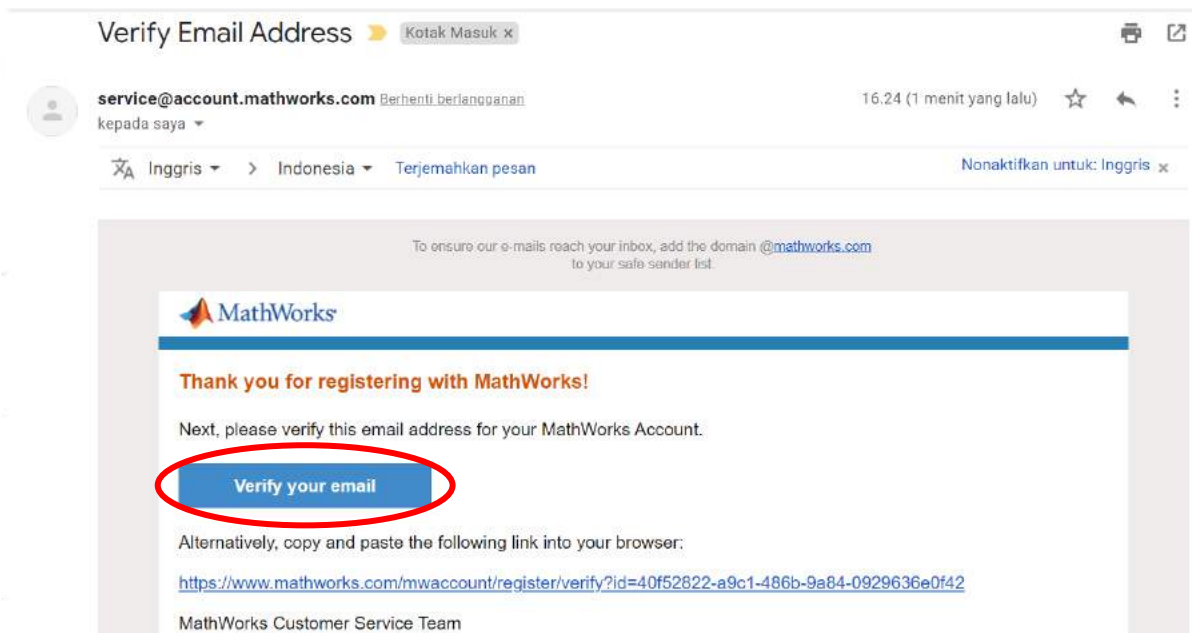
Verify Email Address Kotak Masuk ×

service@account.mathworks.com Berhenti berlangganan
kepada saya

16.24 (1 menit yang lalu)

Inggris > Indonesia Terjemahkan pesan

Nonaktifkan untuk: Inggris ×

To ensure our e-mails reach your inbox, add the domain @mathworks.com to your safe sender list

MathWorks

Thank you for registering with MathWorks!

Next, please verify this email address for your MathWorks Account.

Verify your email

Alternatively, copy and paste the following link into your browser:

https://www.mathworks.com/mwaccount/register/verify?id=40f52822-a9c1-486b-9a84-0929636e0f42

MathWorks Customer Service Team